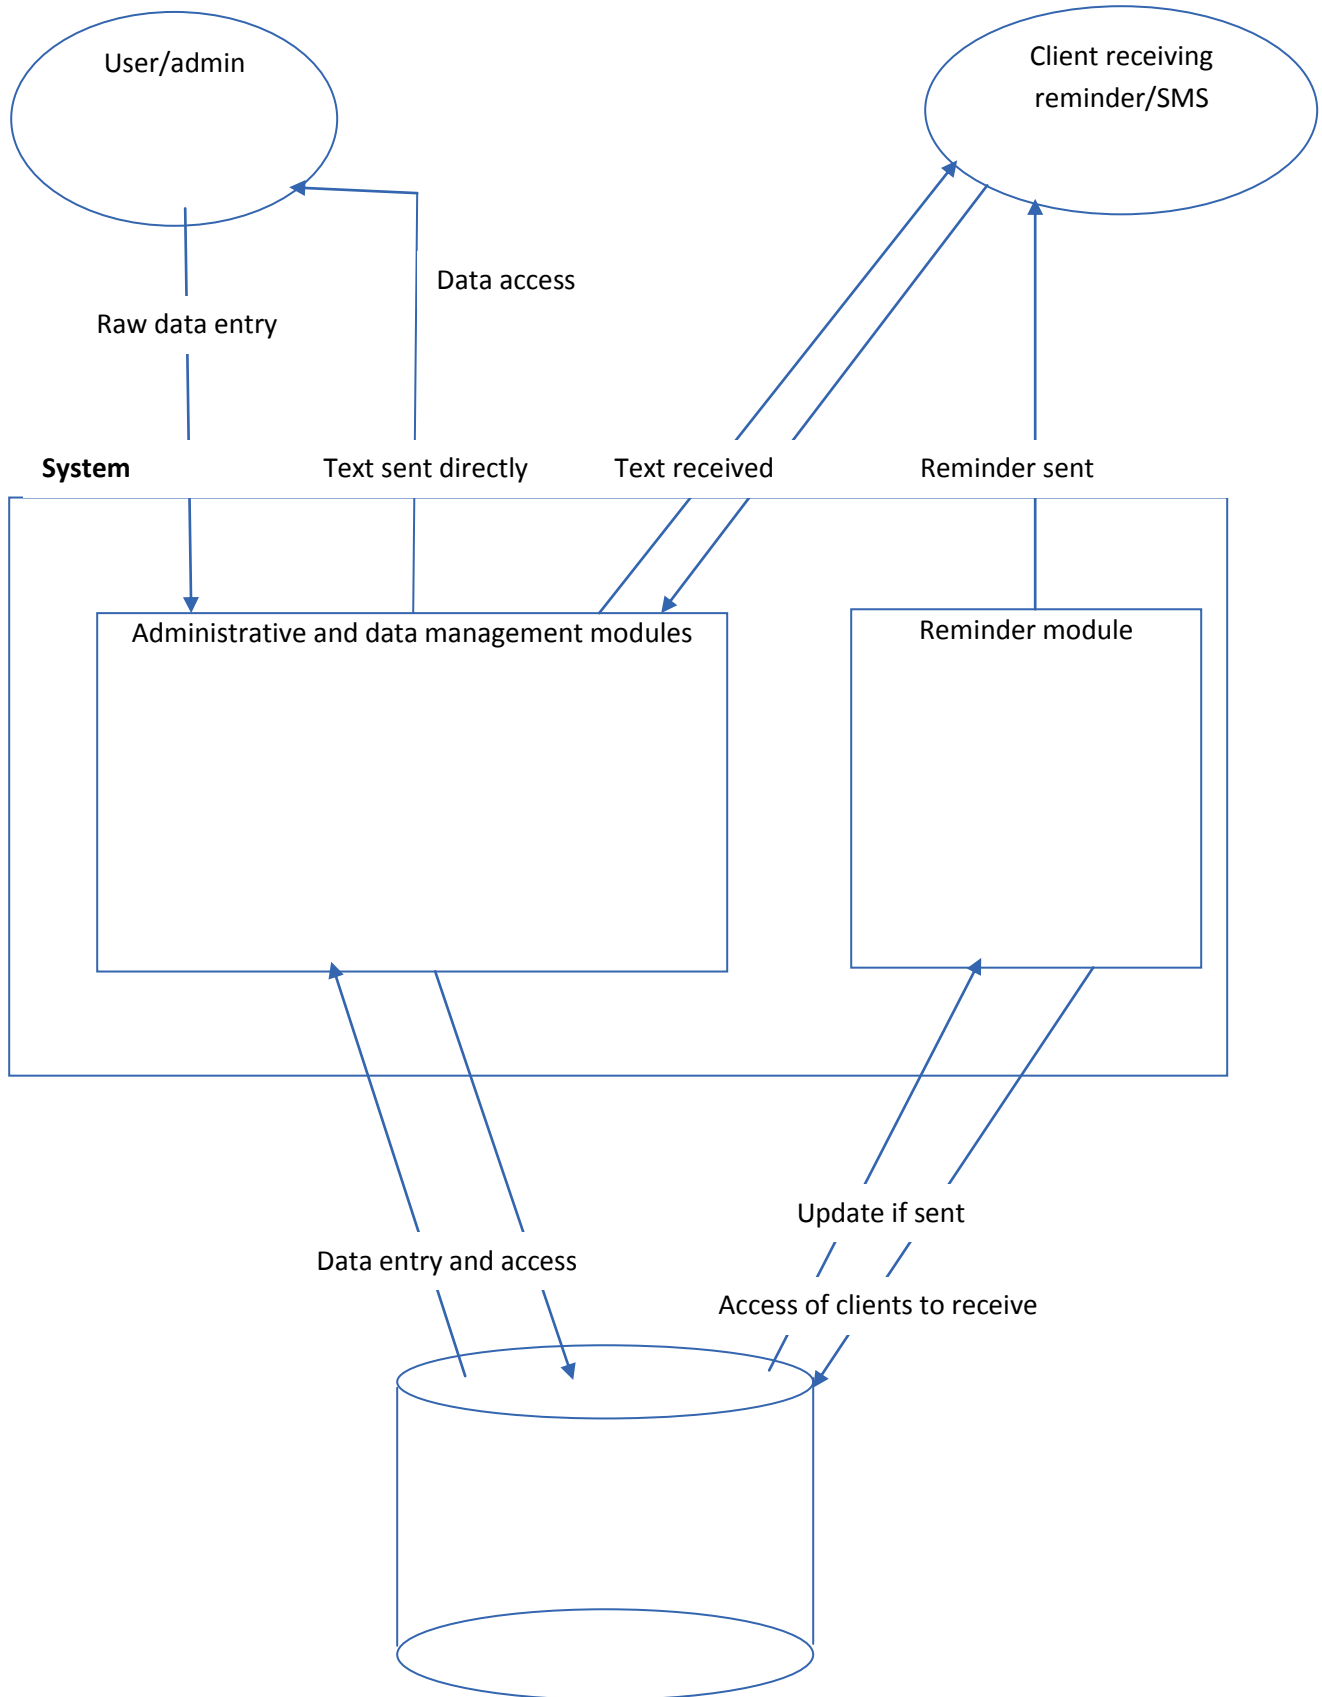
User/admin

Client receiving reminder/SMS

Data access

Raw data entry

System

Text sent directly

Text received

Reminder sent

Administrative and data management modules

Reminder module

Update if sent

Data entry and access

Access of clients to receive